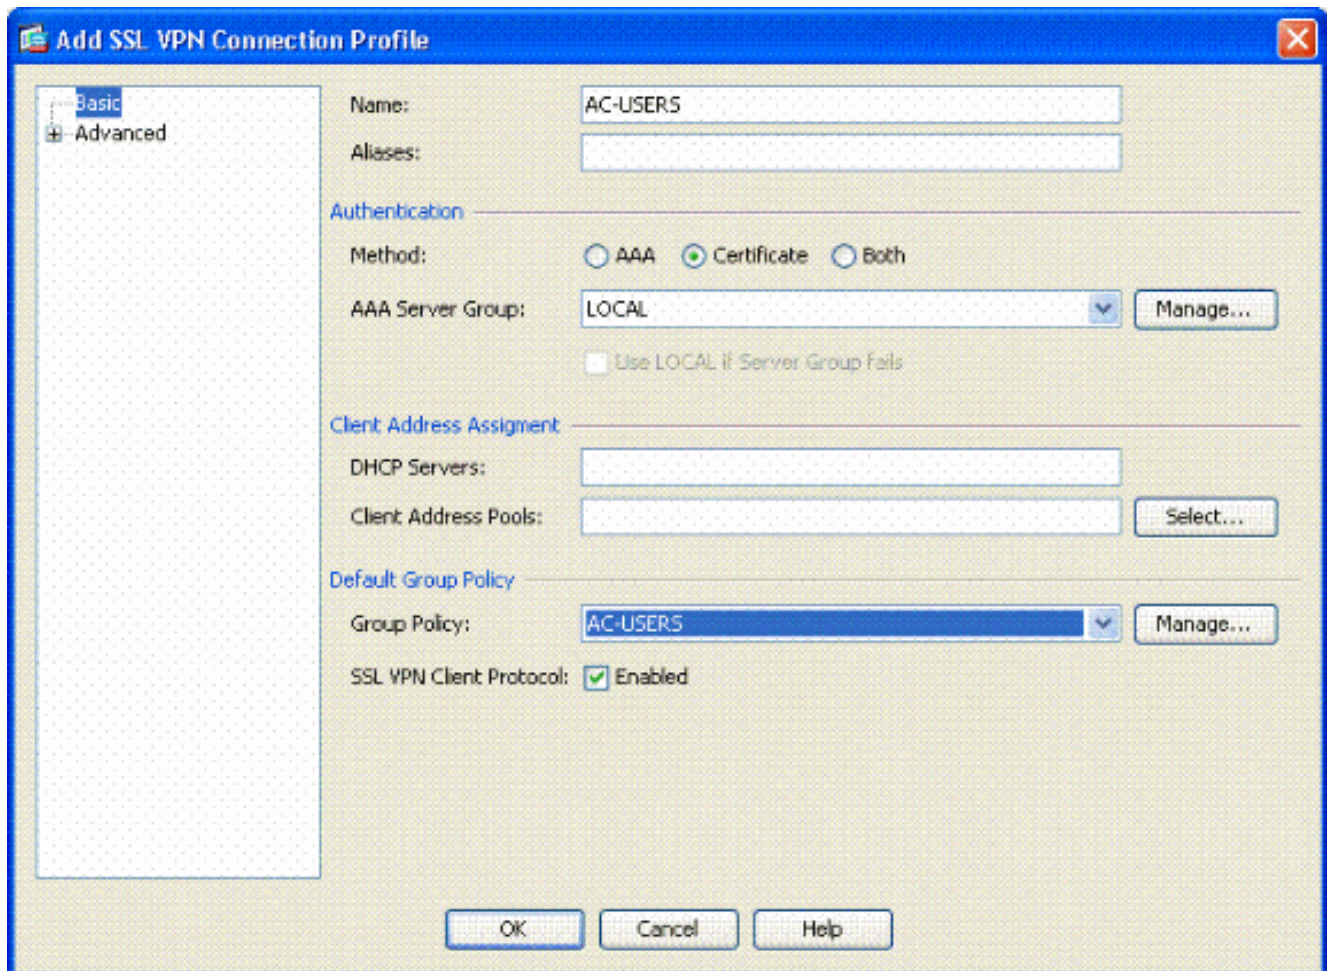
Add SSL VPN Connection Profile

Basic
Advanced

Name: AC-USERS
Aliases:

Authentication
Method: AAA Certificate Both
AAA Server Group: LOCAL Manage...
Use LOCAL if Server Group fails

Client Address Assigment
DHCP Servers:
Client Address Pools: Select...

Default Group Policy
Group Policy: AC-USERS Manage...
SSL VPN Client Protocol: Enabled

OK Cancel Help